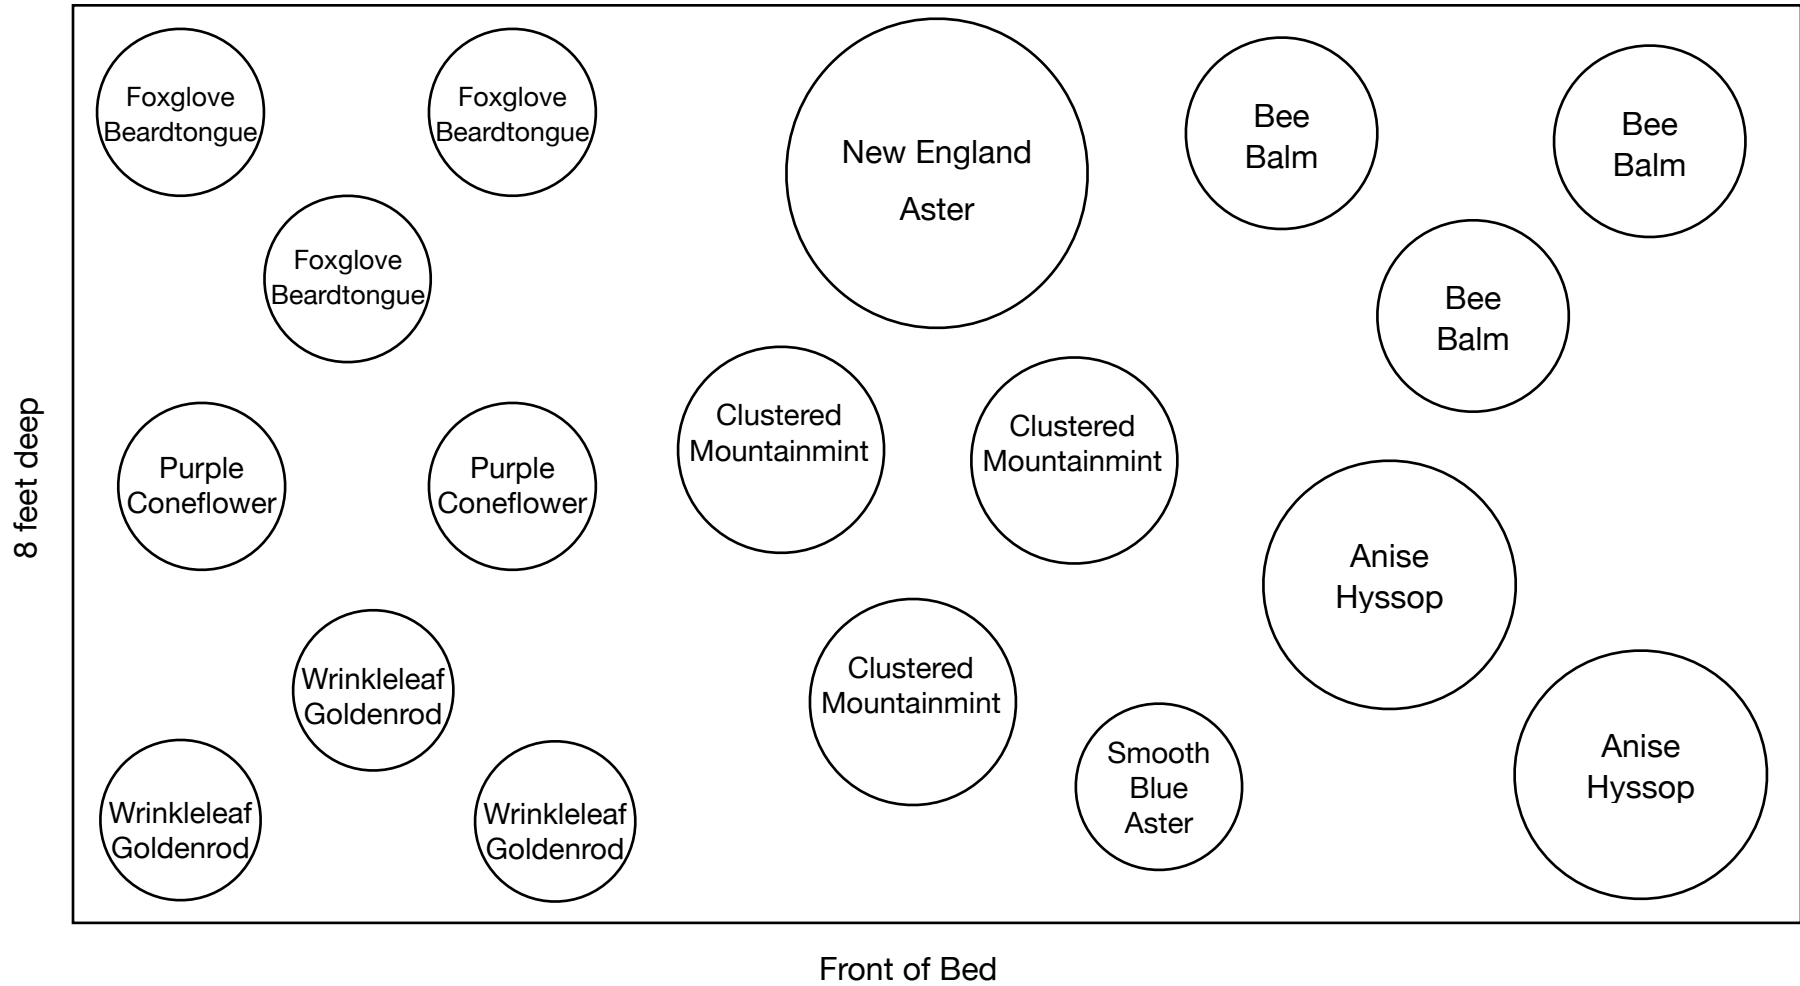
8 feet deep

Foxglove Beardtongue

Foxglove Beardtongue

New England Aster

Bee Balm

Bee Balm

Foxglove Beardtongue

Bee Balm

Purple Coneflower

Purple Coneflower

Clustered Mountainmint

Clustered Mountainmint

Anise Hyssop

Wrinkleleaf Goldenrod

Clustered Mountainmint

Smooth Blue Aster

Anise Hyssop

Wrinkleleaf Goldenrod

Wrinkleleaf Goldenrod

Front of Bed